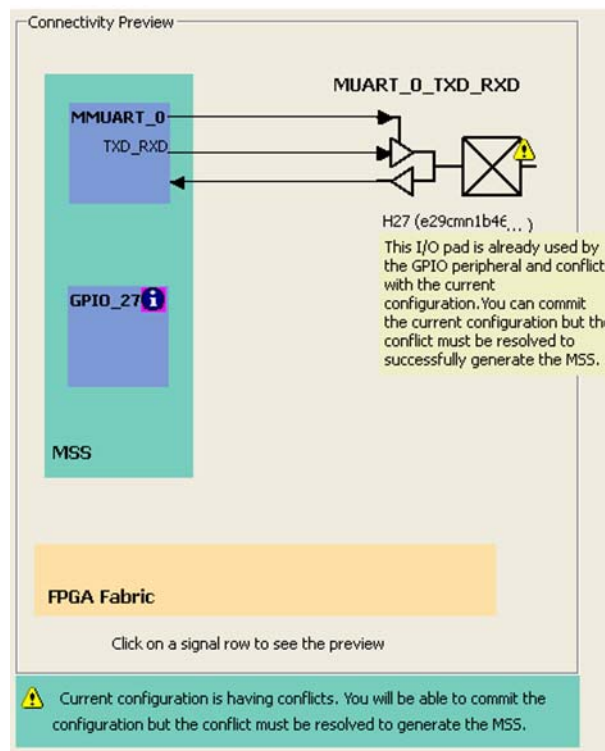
Connectivity Preview

MUART_0_TXD_RXD

MMUART_0

TXD_RXD

H27 (e29cmn1b4€...)

This I/O pad is already used by the GPIO peripheral and conflict with the current configuration.You can commit the current configuration but th conflict must be resolved to successfully generate the MSS.

GPIO_27

MSS

FPGA Fabric

Click on a signal row to see the preview

Current configuration is having conflicts. You will be able to commit the configuration but the conflict must be resolved to generate the MSS.